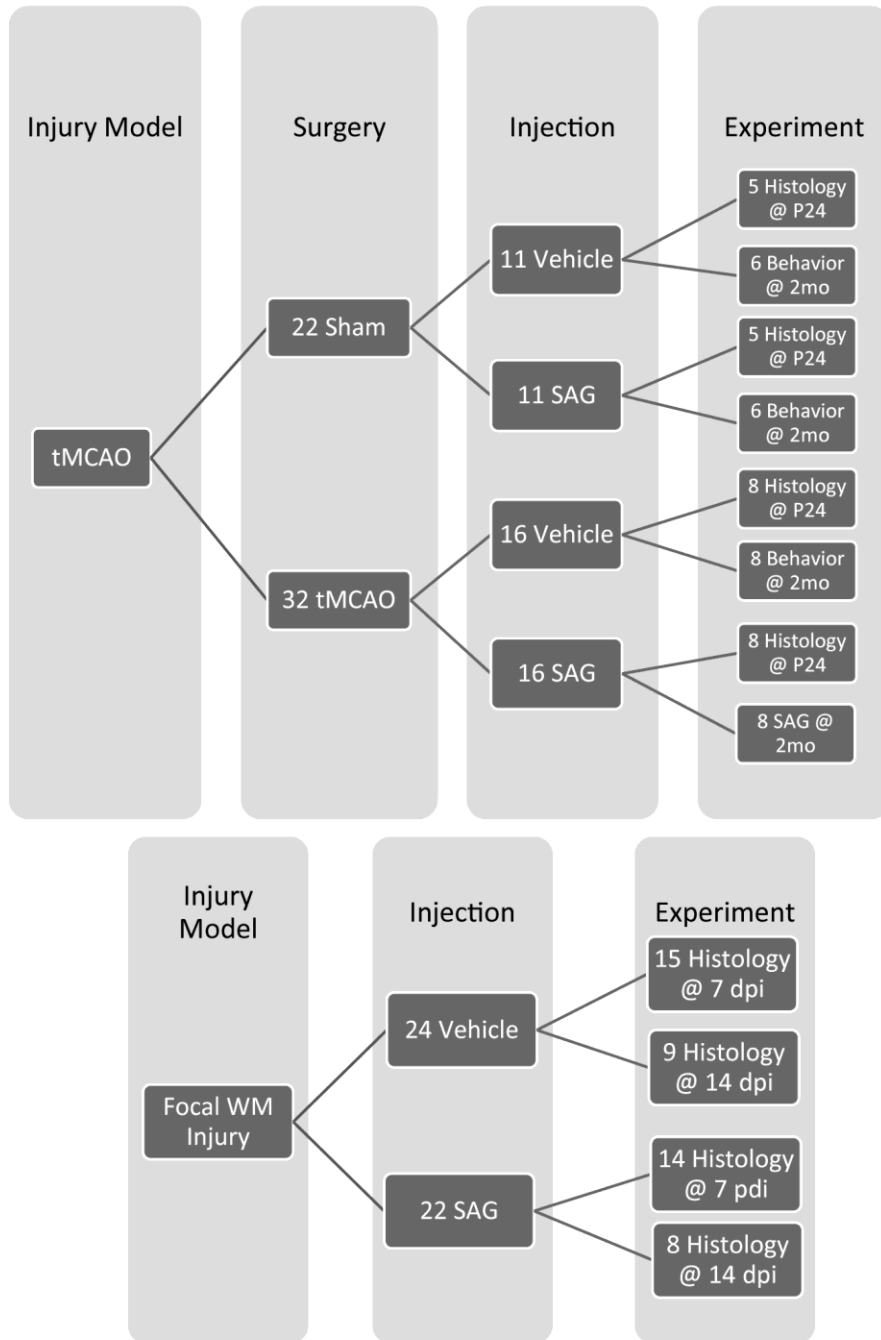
Injury Model

Surgery

Injection

Experiment

tMCAO

22 Sham

32 tMCAO

11 Vehicle

11 SAG

16 Vehicle

16 SAG

5 Histology @ P24

6 Behavior @ 2mo

5 Histology @ P24

6 Behavior @ 2mo

8 Histology @ P24

8 Behavior @ 2mo

8 Histology @ P24

8 SAG @ 2mo

Injury Model

Injection

Experiment

Focal WM Injury

24 Vehicle

22 SAG

15 Histology @ 7 dpi

9 Histology @ 14 dpi

14 Histology @ 7 pdi

8 Histology @ 14 dpi